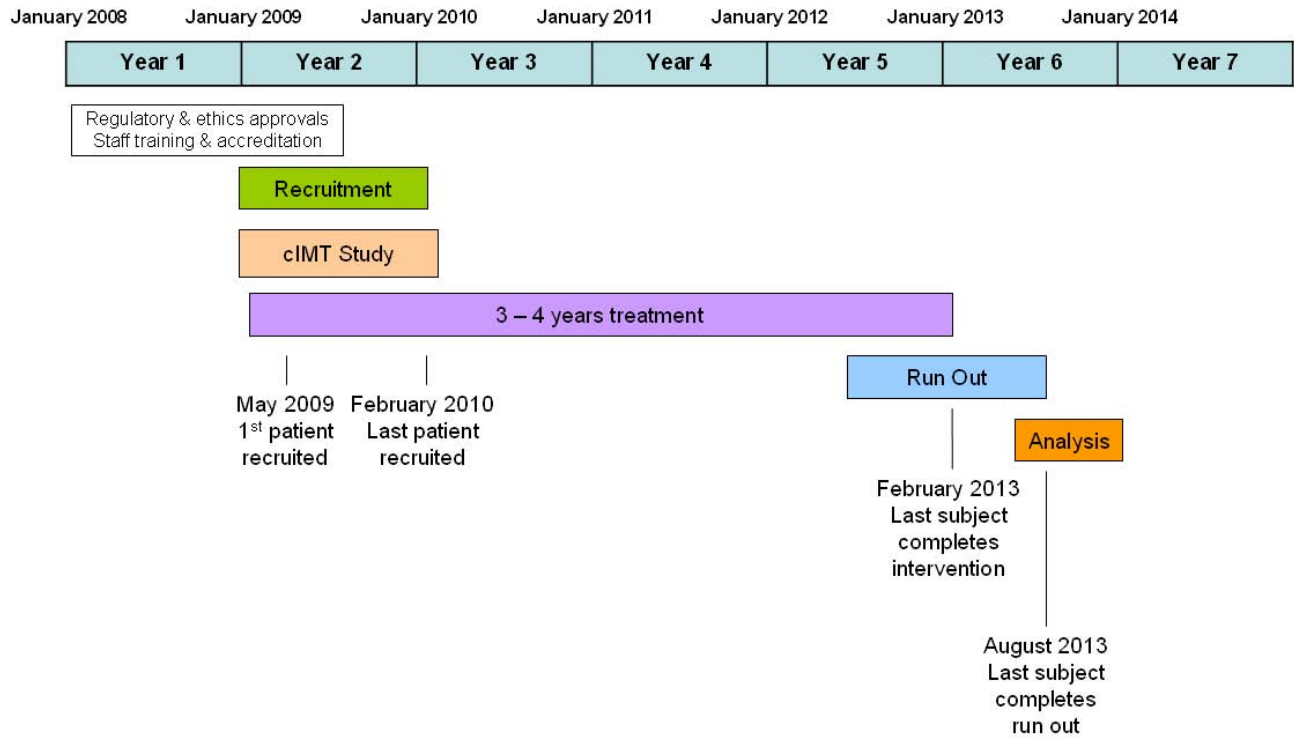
January 2008 January 2009 January 2010 January 2011 January 2012 January 2013 January 2014

| Year 1 | Year 2 | Year 3 | Year 4 | Year 5 | Year 6 | Year 7 |
|---|---|---|---|---|---|---|

Regulatory & ethics approvals
Staff training & accreditation

Recruitment

cIMT Study

3 – 4 years treatment

Run Out

Analysis

May 2009
1$^{st}$ patient recruited

February 2010
Last patient recruited

February 2013
Last subject completes intervention

August 2013
Last subject completes run out